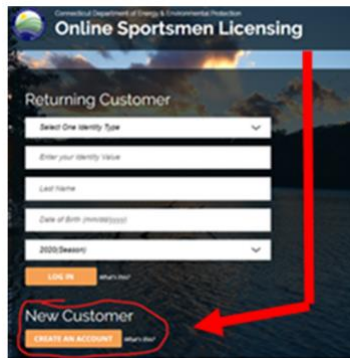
Connecticut Department of Energy & Environmental Protection
Online Sportsmen Licensing

Returning Customer

Select One Identity Type

Enter your Identity Value

Last Name

Date of Birth (mm/dd/yyyy)

2020(Season)

LOG IN What's this?

New Customer

CREATE AN ACCOUNT What's this?